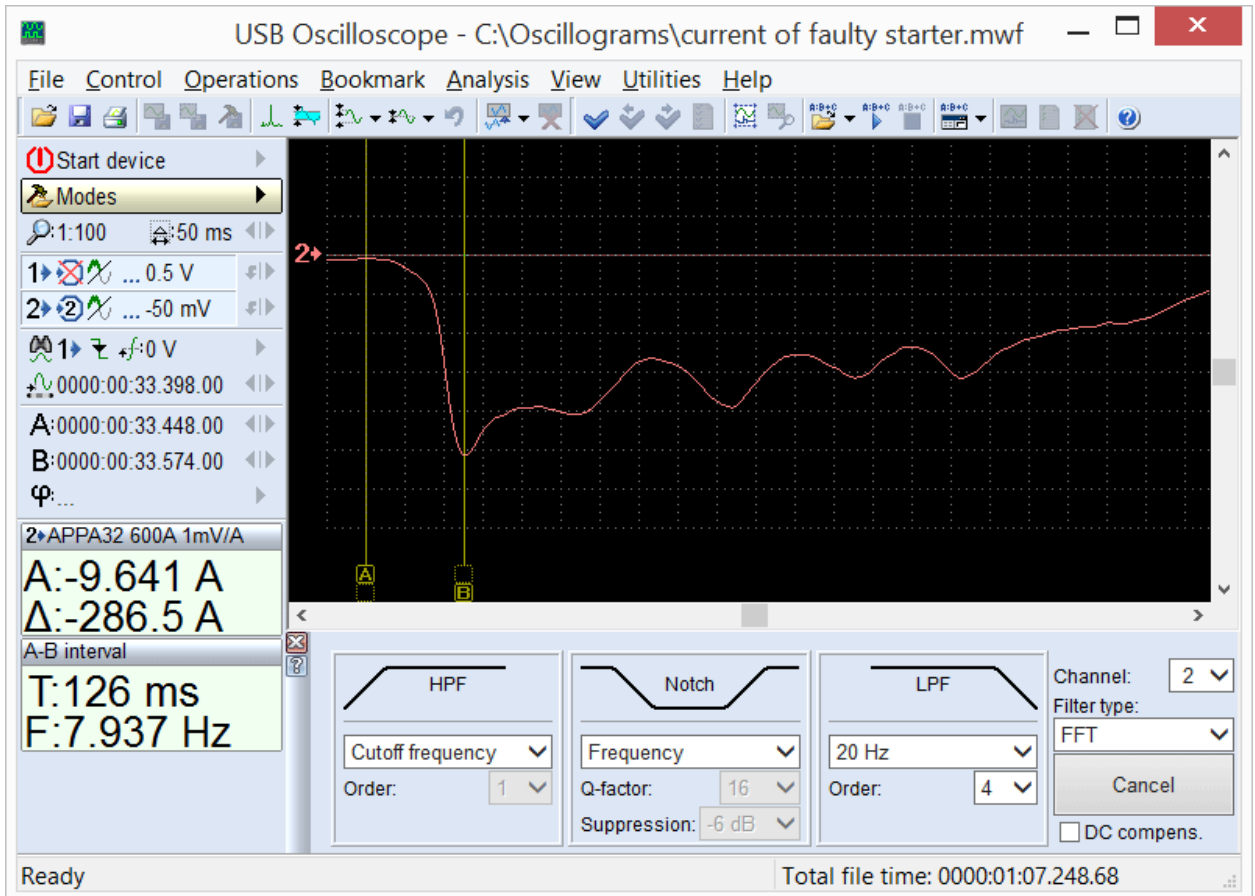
USB Oscilloscope - C:\Oscillograms\current of faulty starter.mwf

File Control Operations Bookmark Analysis View Utilities Help

Start device
Modes
1:100 50 ms
1 ... 0.5 V
2 ... -50 mV
1 0 V
0000:00:33.398.00
A:0000:00:33.448.00
B:0000:00:33.574.00
φ:...

2

A
B

2 APPA32 600A 1mV/A
A:-9.641 A
Δ:-286.5 A

A-B interval
T:126 ms
F:7.937 Hz

HPF
Cutoff frequency
Order: 1

Notch
Frequency
Q-factor: 16
Suppression: -6 dB

LPF
20 Hz
Order: 4

Channel: 2
Filter type:
FFT
Cancel
DC compens.

Ready
Total file time: 0000:01:07.248.68